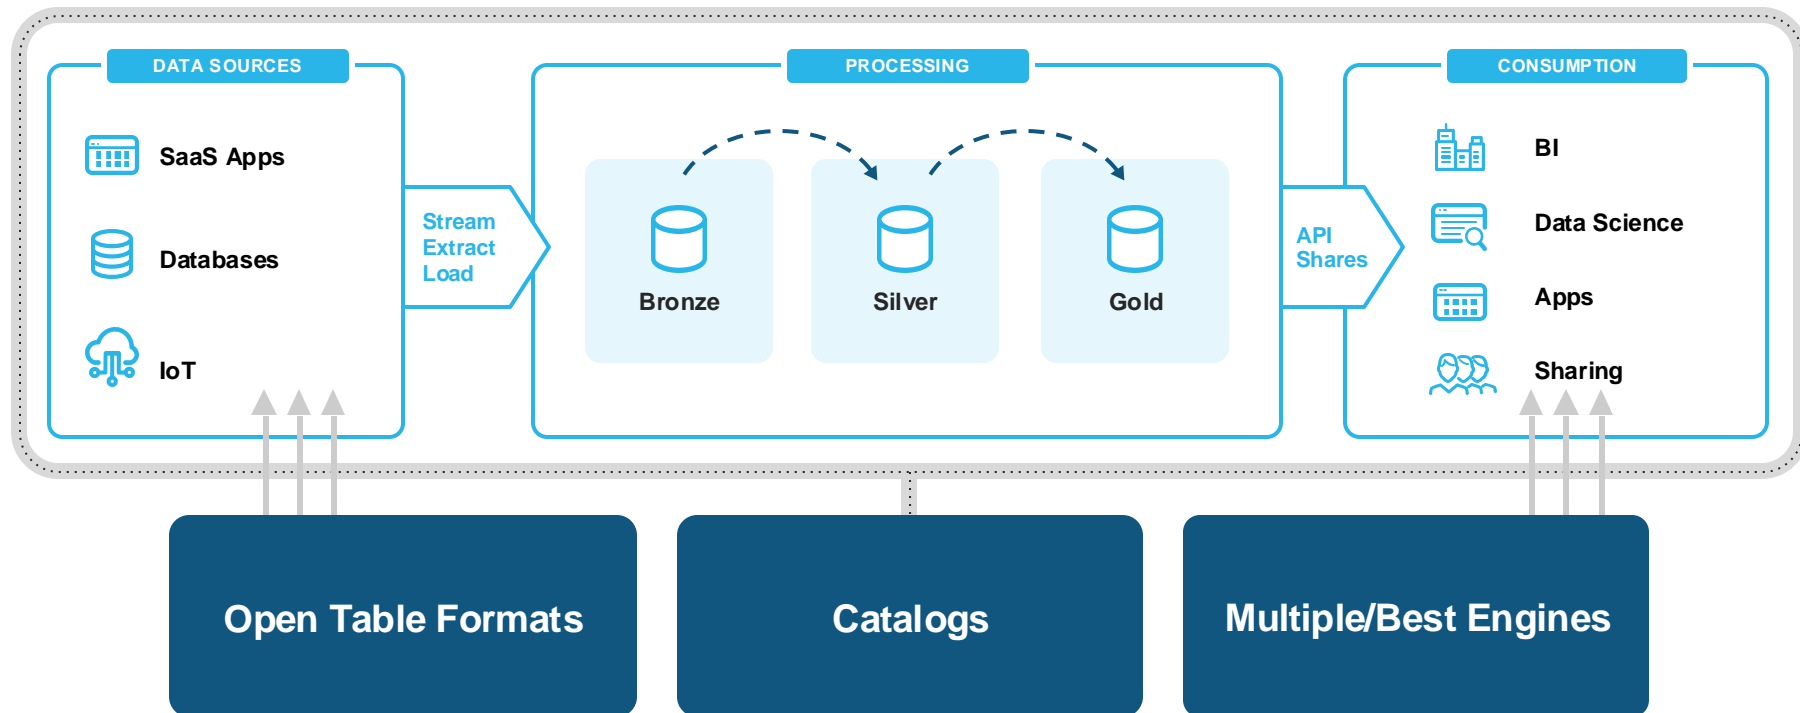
DATA SOURCES

SaaS Apps

Databases

IoT

Stream
Extract
Load

PROCESSING

Bronze

Silver

Gold

API
Shares

CONSUMPTION

BI

Data Science

Apps

Sharing

Open Table Formats

Catalogs

Multiple/Best Engines